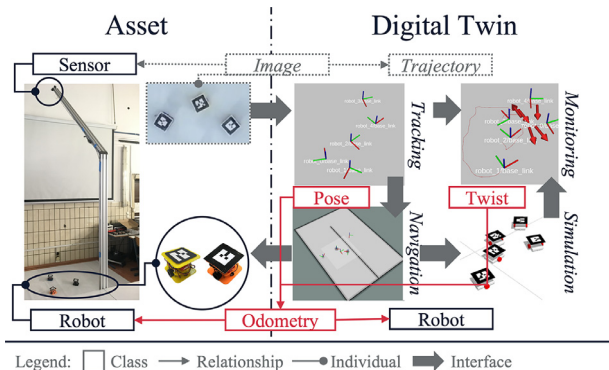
Asset

Digital Twin

Sensor

Image

Trajectory

Tracking

Monitoring

robot_1/base_link

robot_2/base_link

robot_3/base_link

robot_1/base_link

Pose

Twist

Navigation

Simulation

Robot

Odometry

Robot

Legend: Class → Relationship —● Individual Interface